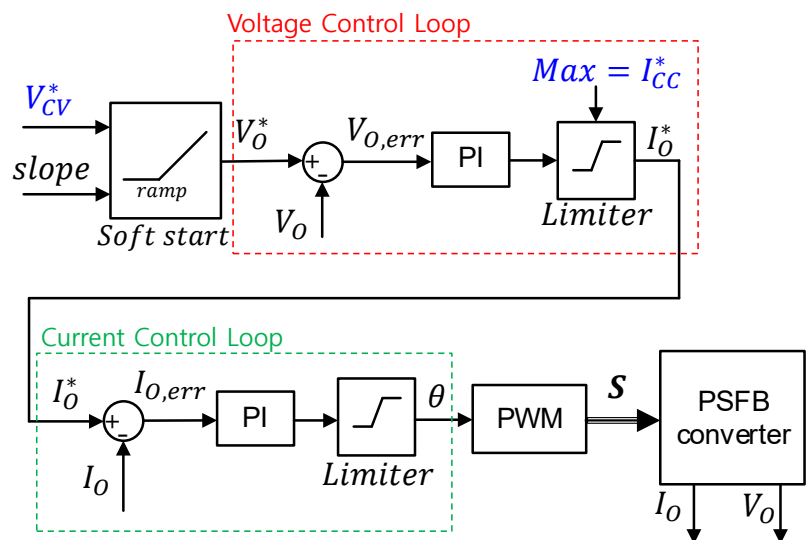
Voltage Control Loop

$Max = I_{CC}^*$

$V_{CV}^*$

$slope$

$ramp$

$Soft\ start$

$V_O^*$

+

−

$V_O$

$V_{O,err}$

PI

$Limiter$

$I_O^*$

Current Control Loop

$I_O^*$

+

−

$I_O$

$I_{O,err}$

PI

$Limiter$

$\theta$

PWM

$S$

PSFB converter

$I_O$

$V_O$